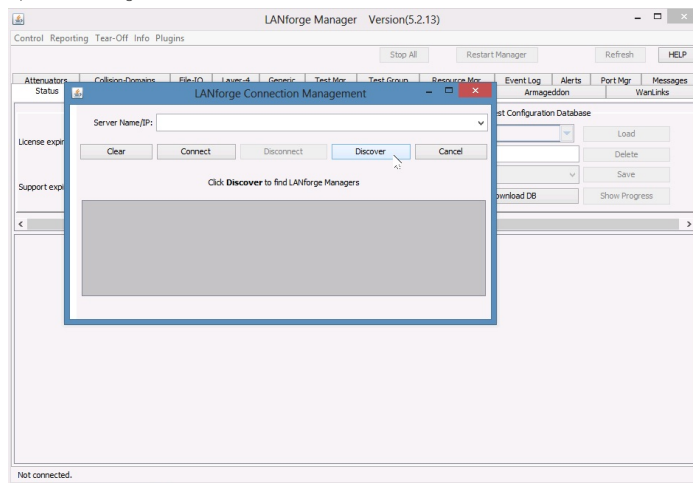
LANforge Manager Version(5.2.13)

Control Reporting Tear-Off Info Plugins

Stop All
Restart Manager
Refresh
HELP

Attenuators
Collision-Domains
File-IO
Layer-4
Generic
Test Mgr
Test Group
Resource Mgr
Event Log
Alerts
Port Mgr
Messages
Status
Armageddon
WanLinks

License expir

Support expi

est Configuration Database
Load
Delete
Save
ownload DB
Show Progress

LANforge Connection Management

Server Name/IP:

Clear
Connect
Disconnect
Discover
Cancel

Click **Discover** to find LANforge Managers

Not connected.